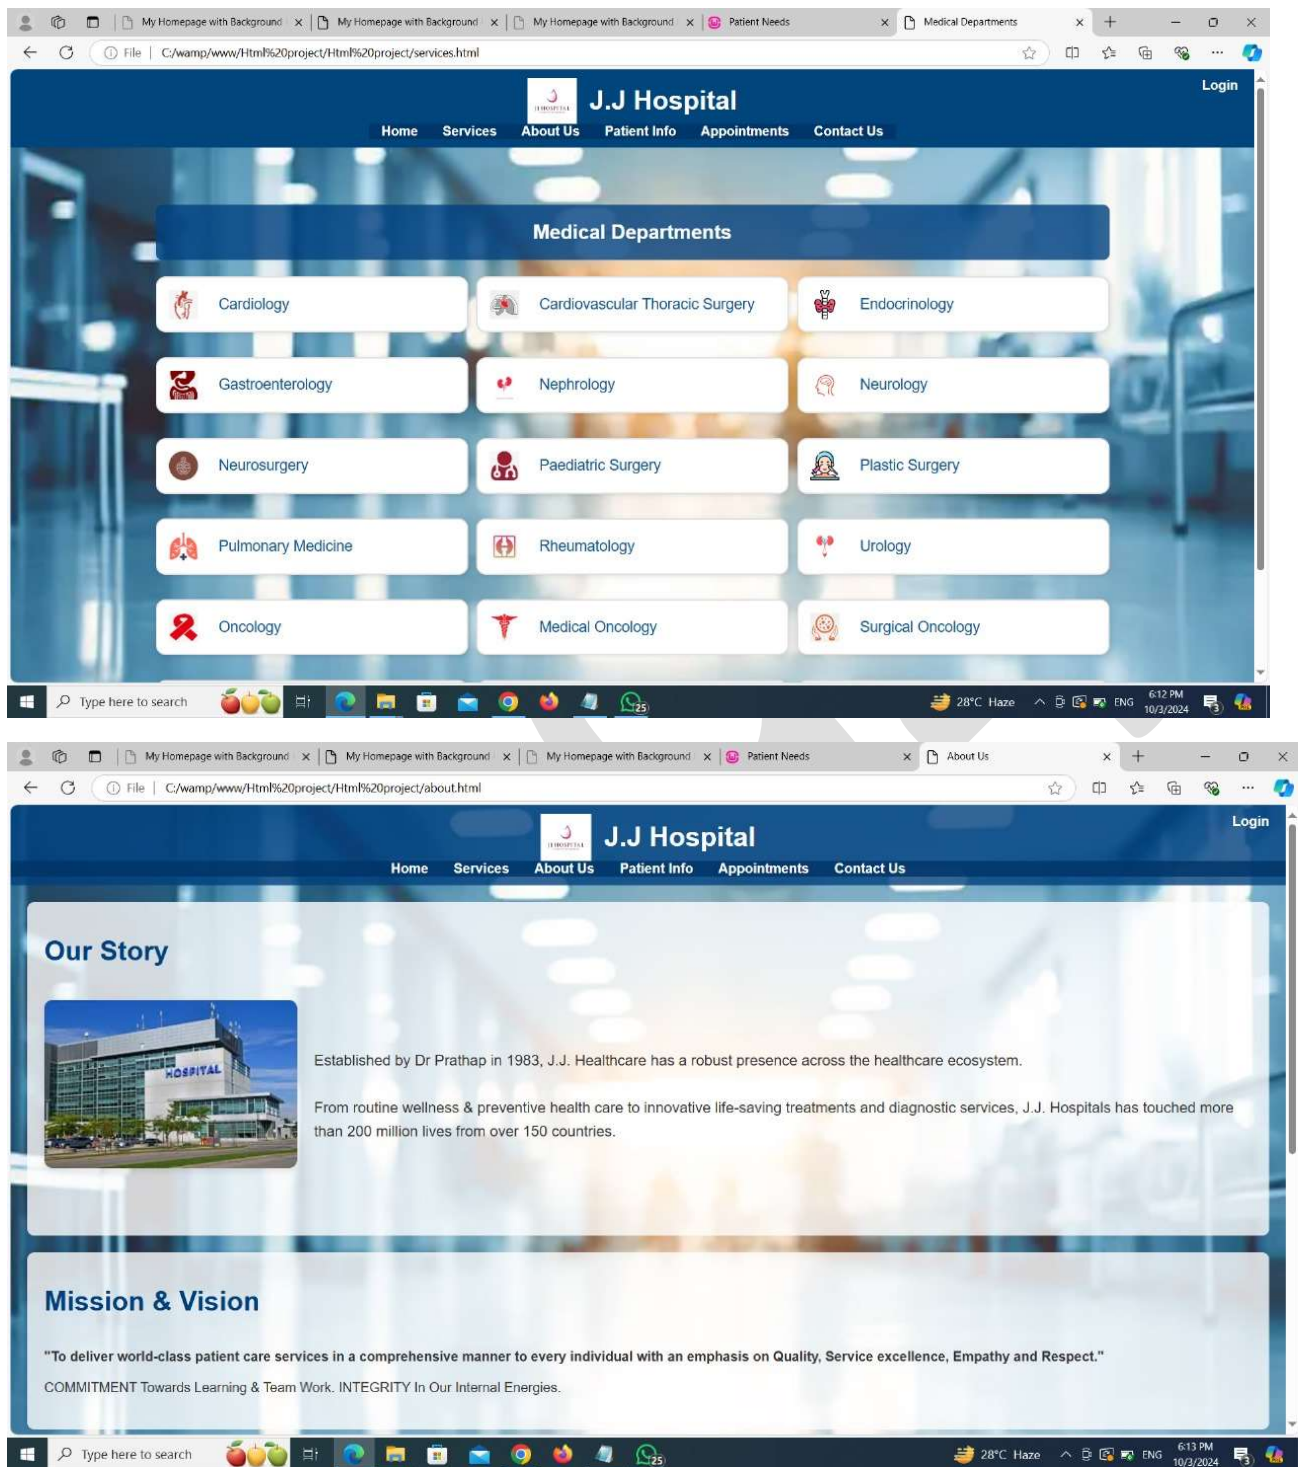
My Homepage with Background | My Homepage with Background | My Homepage with Background | Patient Needs | Medical Departments

File | C:/wamp/www/Html%20project/Html%20project/services.html

J.J Hospital

Login

Home Services About Us Patient Info Appointments Contact Us

Medical Departments

Cardiology
Cardiovascular Thoracic Surgery
Endocrinology
Gastroenterology
Nephrology
Neurology
Neurosurgery
Paediatric Surgery
Plastic Surgery
Pulmonary Medicine
Rheumatology
Urology
Oncology
Medical Oncology
Surgical Oncology

Type here to search

28°C Haze ENG 6:12 PM 10/3/2024

My Homepage with Background | My Homepage with Background | My Homepage with Background | Patient Needs | About Us

File | C:/wamp/www/Html%20project/Html%20project/about.html

J.J Hospital

Login

Home Services About Us Patient Info Appointments Contact Us

Our Story

HOSPITAL

Established by Dr Prathap in 1983, J.J. Healthcare has a robust presence across the healthcare ecosystem.

From routine wellness & preventive health care to innovative life-saving treatments and diagnostic services, J.J. Hospitals has touched more than 200 million lives from over 150 countries.

Mission & Vision

"To deliver world-class patient care services in a comprehensive manner to every individual with an emphasis on Quality, Service excellence, Empathy and Respect."

COMMITMENT Towards Learning & Team Work. INTEGRITY In Our Internal Energies.

Type here to search

28°C Haze ENG 6:13 PM 10/3/2024